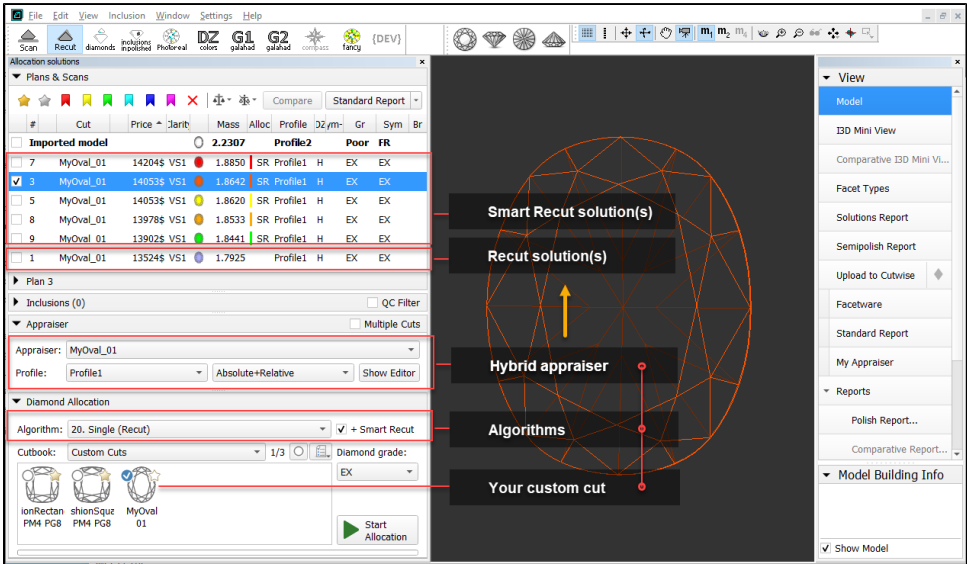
File Edit View Inclusion Window Settings Help

Scan Recut diamonds inclusions inpolished Photoreal DZ colors G1 galahad G2 galahad compass fancy {DEV}

Allocation solutions

Plans & Scans

Compare Standard Report

| # | Cut | Price | Clarity | | Mass | Alloc | Profile | D2ym | Gr | Sym | Br |
|---|---|---|---|---|---|---|---|---|---|---|---|
| | Imported model | | | | 2.2307 | | Profile2 | | Poor | FR | |
| 7 | MyOval_01 | 14204$ | VS1 | | 1.8850 | SR | Profile1 | H | EX | EX | |
| 3 | MyOval_01 | 14053$ | VS1 | | 1.8642 | SR | Profile1 | H | EX | EX | |
| 5 | MyOval_01 | 14053$ | VS1 | | 1.8620 | SR | Profile1 | H | EX | EX | |
| 8 | MyOval_01 | 13978$ | VS1 | | 1.8533 | SR | Profile1 | H | EX | EX | |
| 9 | MyOval_01 | 13902$ | VS1 | | 1.8441 | SR | Profile1 | H | EX | EX | |
| 1 | MyOval_01 | 13524$ | VS1 | | 1.7925 | | Profile1 | H | EX | EX | |

Plan 3

Inclusions (0) QC Filter

Appraiser Multiple Cuts

Appraiser: MyOval_01

Profile: Profile1 Absolute+Relative Show Editor

Diamond Allocation

Algorithm: 20. Single (Recut) + Smart Recut

Cutbook: Custom Cuts 1/3 Diamond grade:

EX

ionRectan PM4 PG8 shionSquz PM4 PG8 MyOval 01

Start Allocation

Smart Recut solution(s)

Recut solution(s)

Hybrid appraiser

Algorithms

Your custom cut

View

Model

I3D Mini View

Comparative I3D Mini Vi...

Facet Types

Solutions Report

Semipolish Report

Upload to Cutwise

Facetware

Standard Report

My Appraiser

Reports

Polish Report...

Comparative Report...

Model Building Info

Show Model